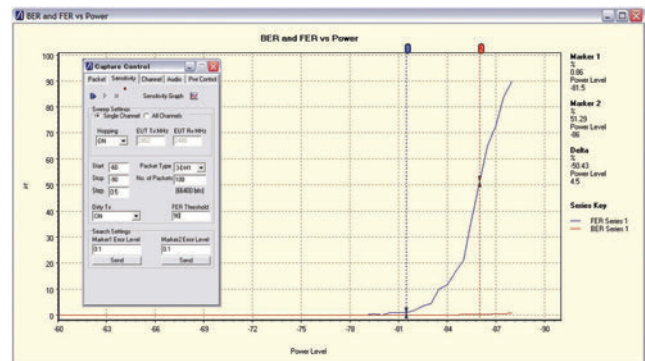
BER and FER vs Power

BER and FER vs Power

Capture Control

Packet Sensitivity Channel Audio Pwr Control

Sensitivity Graph

Sweep Settings
Single Channel All Channels

Hopping
ON
EUT Tx MHz
EUT Rx MHz

Start -60
Stop -90
Step 0.5
Packet Type 3-DH1
No. of Packets 100
(86400 bits)

Dirty Tx
ON
FER Threshold
90

Search Settings
Marker1 Error Level
0.1
Send
Marker2 Error Level
0.1
Send

Marker 1
%
0.86
Power Level
-81.5

Marker 2
%
51.29
Power Level
-86

Delta
%
-50.43
Power Level
4.5

Series Key
FER Series 1
BER Series 1

100
90
80
70
60
50
40
30
20
10
0

%

-60 -63 -66 -69 -72 -75 -78 -81 -84 -87 -90

Power Level